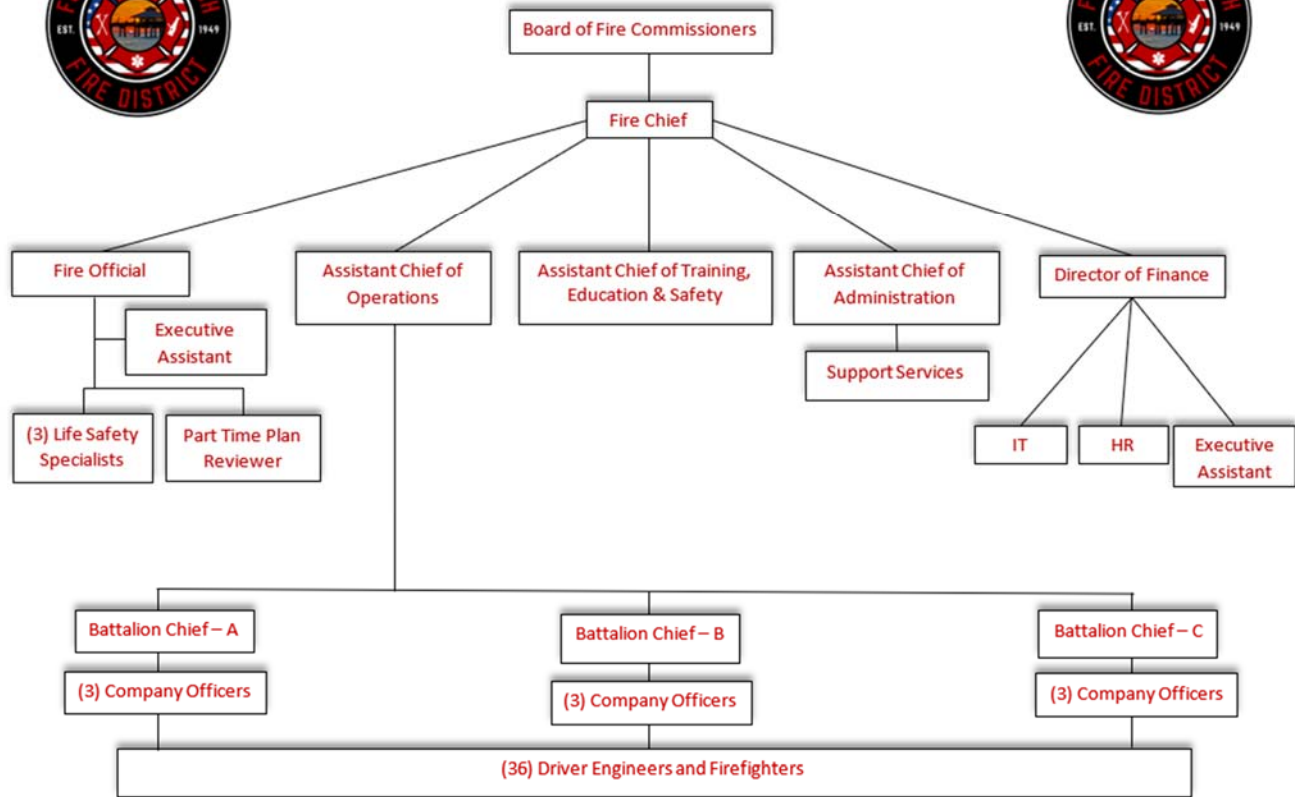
EST. 1949
FIRE DISTRICT

Board of Fire Commissioners

Fire Chief

Fire Official

Executive Assistant

(3) Life Safety Specialists

Part Time Plan Reviewer

Assistant Chief of Operations

Assistant Chief of Training, Education & Safety

Assistant Chief of Administration

Support Services

Director of Finance

IT

HR

Executive Assistant

Battalion Chief – A

(3) Company Officers

Battalion Chief – B

(3) Company Officers

Battalion Chief – C

(3) Company Officers

(36) Driver Engineers and Firefighters

EST. 1949
FIRE DISTRICT